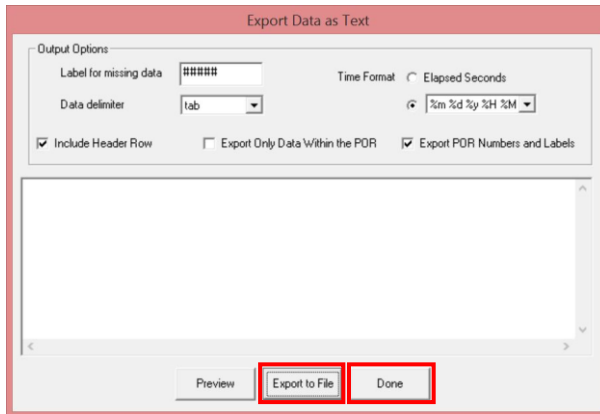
Export Data as Text

Output Options

Label for missing data #####

Data delimiter tab

Time Format Elapsed Seconds

%m %d %y %H %M

Include Header Row

Export Only Data Within the POR

Export POR Numbers and Labels

Preview

Export to File

Done